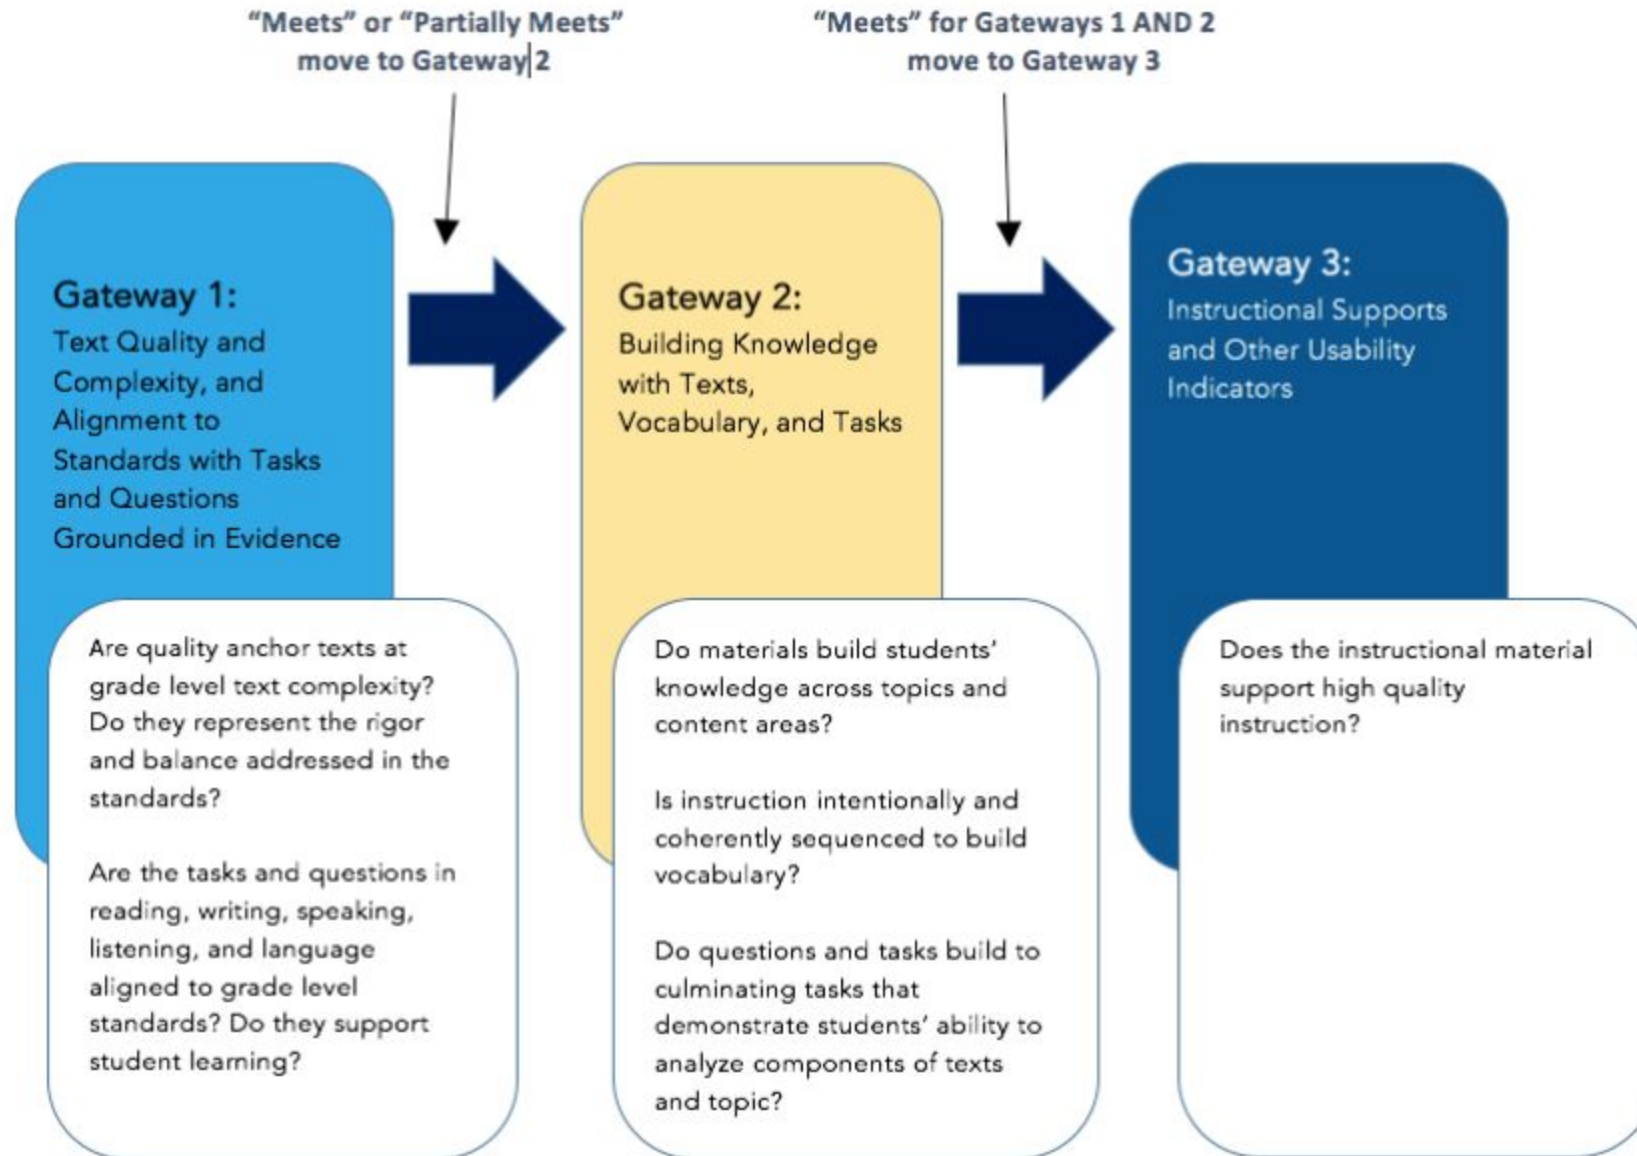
"Meets" or "Partially Meets" move to Gateway 2

"Meets" for Gateways 1 AND 2 move to Gateway 3

Gateway 1:
Text Quality and Complexity, and Alignment to Standards with Tasks and Questions Grounded in Evidence

Are quality anchor texts at grade level text complexity? Do they represent the rigor and balance addressed in the standards?

Are the tasks and questions in reading, writing, speaking, listening, and language aligned to grade level standards? Do they support student learning?

Gateway 2:
Building Knowledge with Texts, Vocabulary, and Tasks

Do materials build students' knowledge across topics and content areas?

Is instruction intentionally and coherently sequenced to build vocabulary?

Do questions and tasks build to culminating tasks that demonstrate students' ability to analyze components of texts and topic?

Gateway 3:
Instructional Supports and Other Usability Indicators

Does the instructional material support high quality instruction?